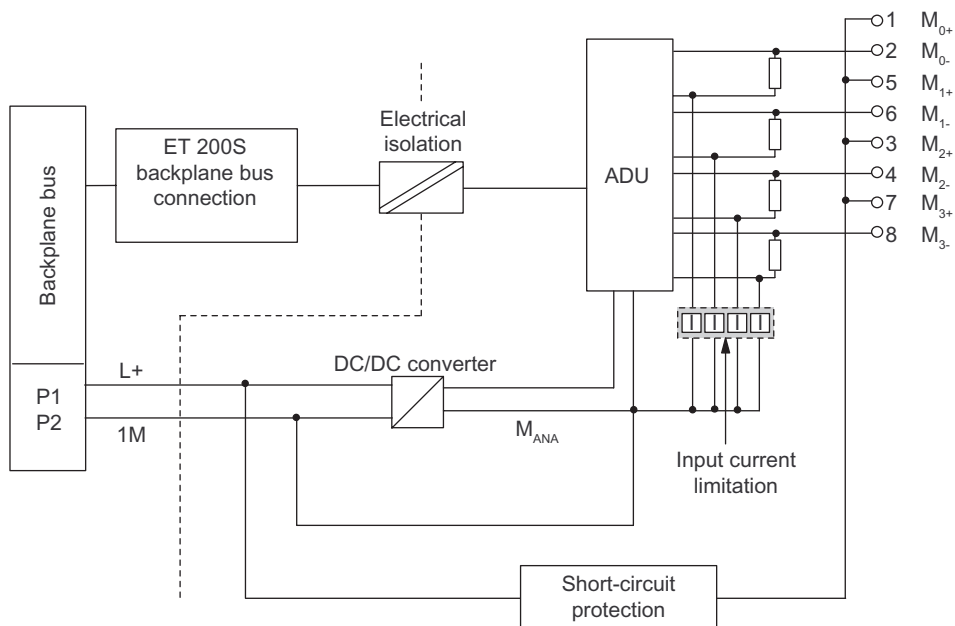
Backplane bus

ET 200S backplane bus connection

Electrical isolation

ADU

1 $M_{0+}$
2 $M_{0-}$
5 $M_{1+}$
6 $M_{1-}$
3 $M_{2+}$
4 $M_{2-}$
7 $M_{3+}$
8 $M_{3-}$

P1
P2

L+
1M

DC/DC converter

$M_{ANA}$

Input current limitation

Short-circuit protection